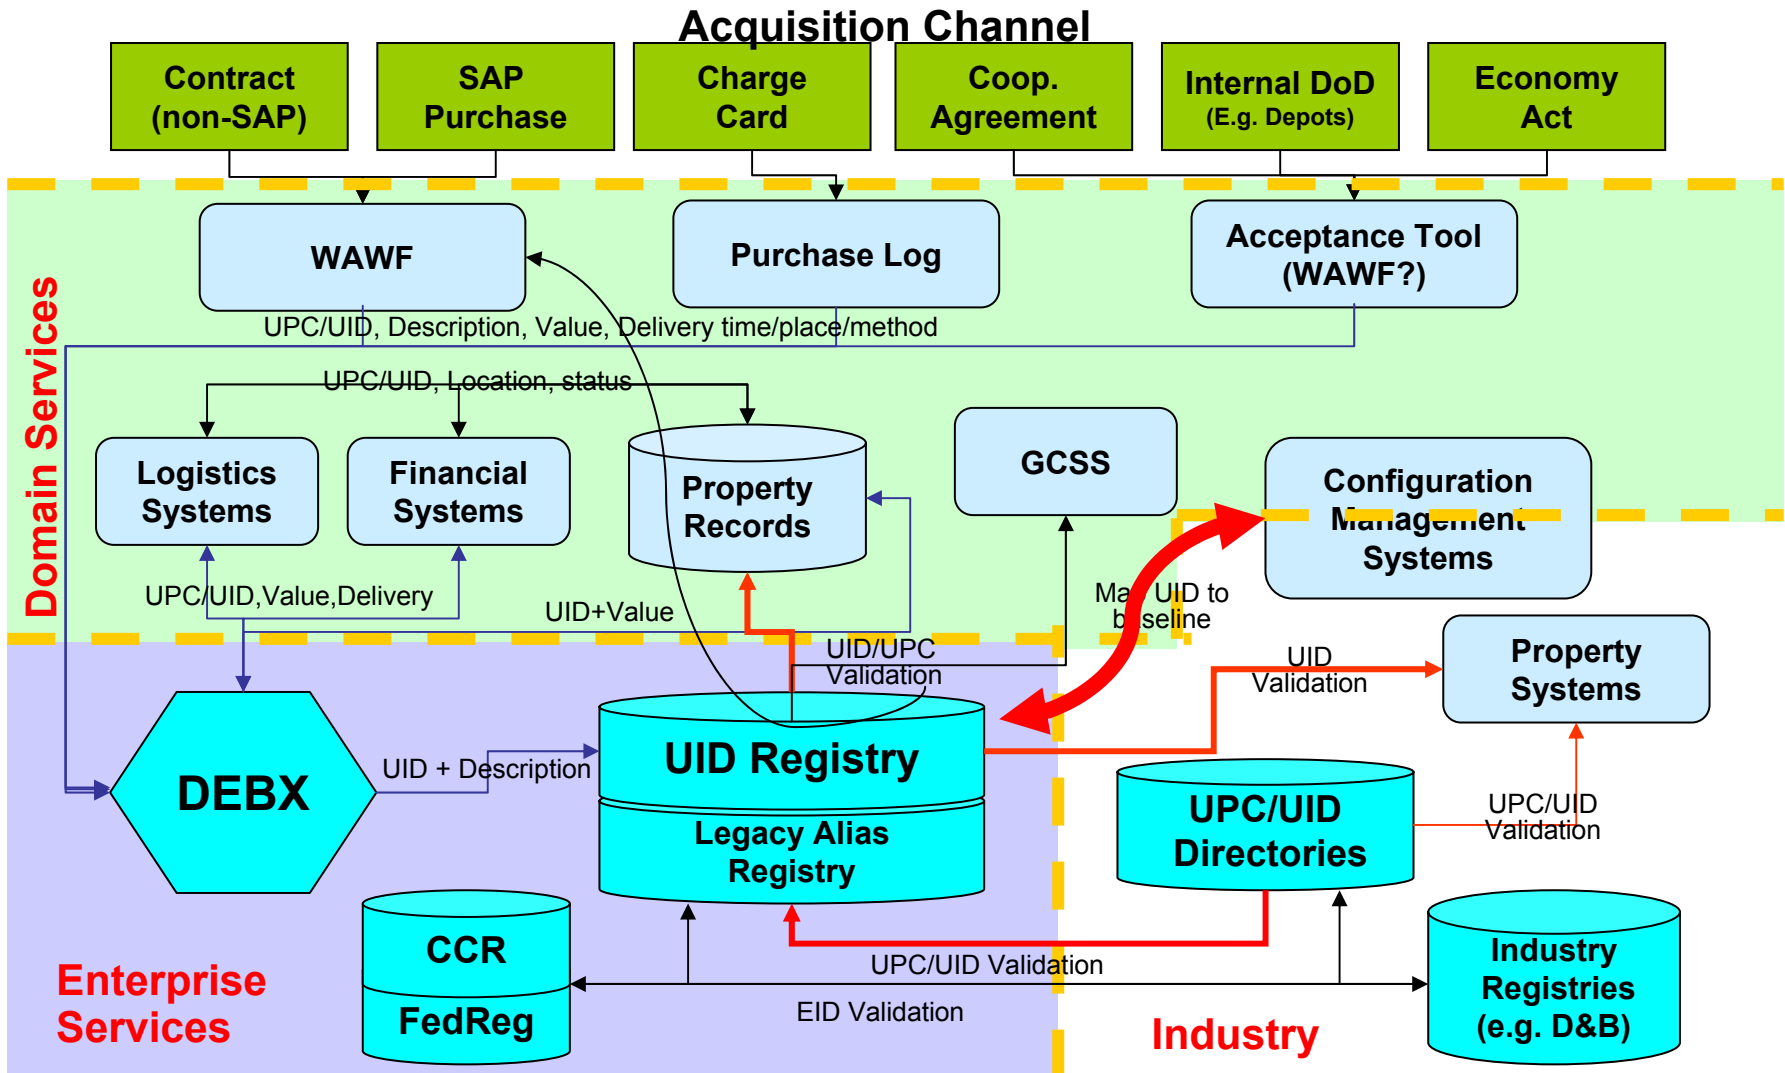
Acquisition Channel

Contract (non-SAP)

SAP Purchase

Charge Card

Coop. Agreement

Internal DoD (E.g. Depots)

Economy Act

Domain Services

WAWF

Purchase Log

Acceptance Tool (WAWF?)

UPC/UID, Description, Value, Delivery time/place/method

UPC/UID, Location, status

Logistics Systems

Financial Systems

Property Records

GCSS

Configuration Management Systems

UPC/UID,Value,Delivery

UID+Value

Map UID to baseline

UID/UPC Validation

UID Validation

Property Systems

DEBX

UID + Description

UID Registry

Legacy Alias Registry

UPC/UID Directories

UPC/UID Validation

CCR

FedReg

UPC/UID Validation

EID Validation

Industry Registries (e.g. D&B)

Enterprise Services

Industry